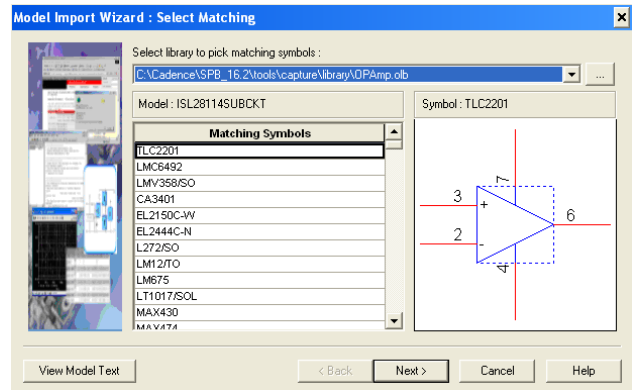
Model Import Wizard : Select Matching

Select library to pick matching symbols :

C:\Cadence\SPB_16.2\tools\capture\library\OPAmp.olb

...

Model : ISL28114SUBCKT

Symbol : TLC2201

| Matching Symbols |
|---|
| TLC2201 |
| LMC6492 |
| LMV358/SO |
| CA3401 |
| EL2150C-W |
| EL2444C-N |
| L272/SO |
| LM12/TO |
| LM675 |
| LT1017/SOL |
| MAX430 |
| MAX474 |

7
3
+
6
2
-
4

View Model Text

< Back

Next >

Cancel

Help